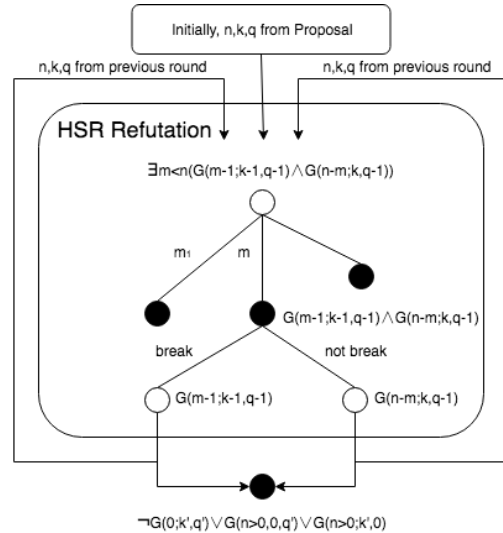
Initially, n,k,q from Proposal

n,k,q from previous round

n,k,q from previous round

HSR Refutation

$\exists m<n(G(m-1;k-1,q-1) \wedge G(n-m;k,q-1))$

$m_1$

m

$G(m-1;k-1,q-1) \wedge G(n-m;k,q-1)$

break

not break

$G(m-1;k-1,q-1)$

$G(n-m;k,q-1)$

$\neg G(0;k',q') \vee G(n>0,0,q') \vee G(n>0;k',0)$